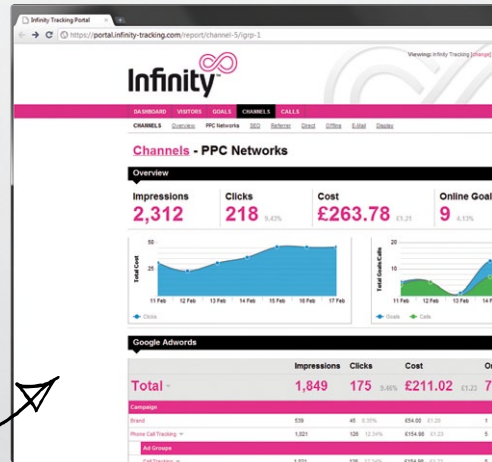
Infinity Tracking Portal

https://portal.infinity-tracking.com/report/channel-5/igrp-1

Viewing: Infinity Tracking [change]

Infinity

DASHBOARD VISITORS GOALS CHANNELS CALLS

CHANNELS Overview PPC Networks SEO Referrer Direct Offline E-Mail Display

Channels - PPC Networks

Overview

Impressions
2,312

Clicks
218 9.43%

Cost
£263.78 £1.21

Online Goals
9 4.13%

50
25
Total Cost
11 Feb 12 Feb 13 Feb 14 Feb 15 Feb 16 Feb 17 Feb
Clicks

20
10
Total Goals/Calls
11 Feb 12 Feb 13 Feb 14 Feb
Goals Calls

Google Adwords

| | Impressions | Clicks | | Cost | | O |
|---|---|---|---|---|---|---|
| Total | 1,849 | 175 | 9.46% | £211.02 | £1.21 | 7 |
| Campaign | | | | | | |
| Brand | 539 | 45 | 8.35% | £54.00 | £1.20 | 1 |
| Phone Call Tracking | 1,021 | 126 | 12.34% | £154.56 | £1.23 | 5 |
| Ad Groups | | | | | | |
| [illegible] | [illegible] | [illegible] | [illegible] | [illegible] | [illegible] | |